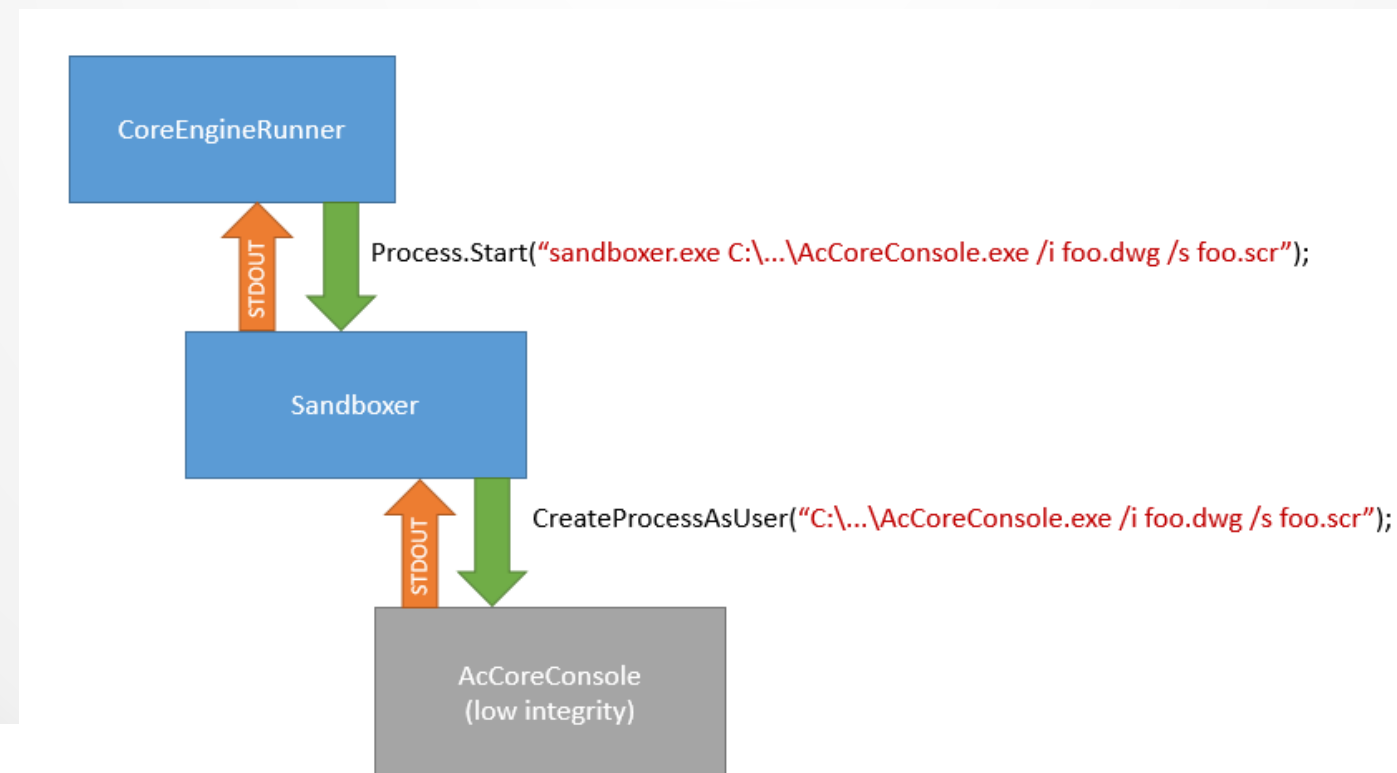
CoreEngineRunner

STDOUT

Process.Start("sandboxer.exe C:\...\AcCoreConsole.exe /i foo.dwg /s foo.scr");

Sandboxer

STDOUT

CreateProcessAsUser("C:\...\AcCoreConsole.exe /i foo.dwg /s foo.scr");

AcCoreConsole
(low integrity)